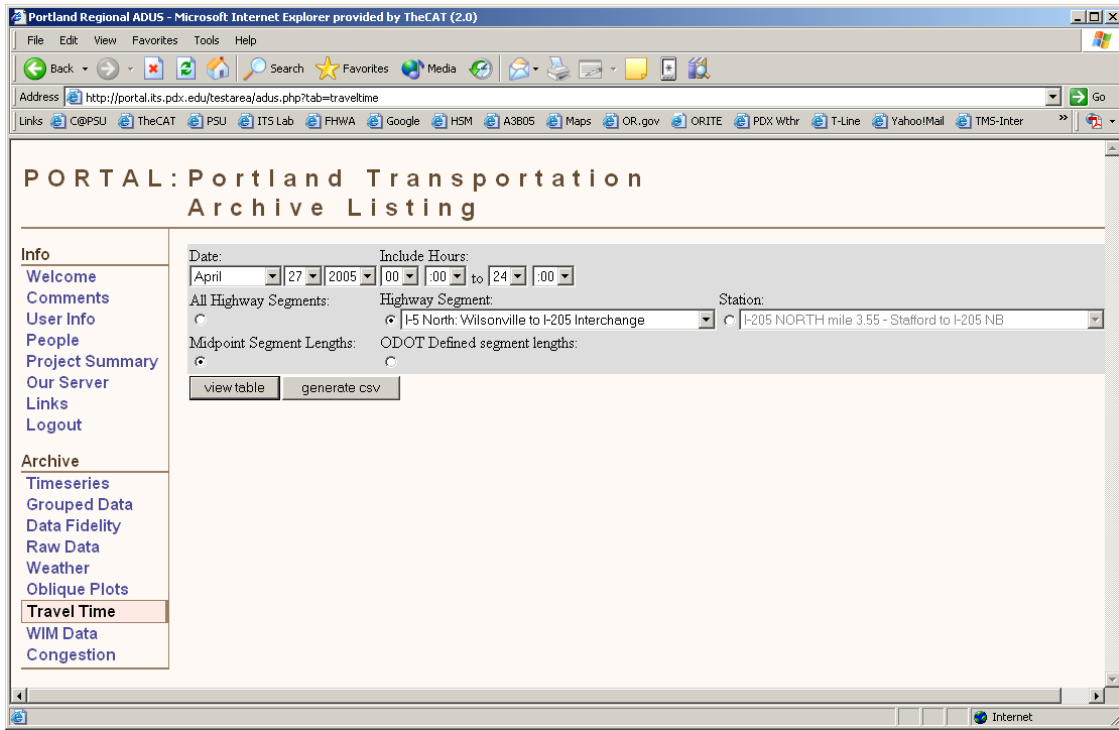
Portland Regional ADUS - Microsoft Internet Explorer provided by TheCAT (2.0)

File Edit View Favorites Tools Help

Back Search Favorites Media

Address http://portal.its.pdx.edu/testarea/adus.php?tab=traveltime Go

Links C@PSU TheCAT PSU ITS Lab FHWA Google HSM A3B05 Maps OR.gov ORITE PDX Wthr T-Line Yahoo!Mail TMS-Inter

PORTAL: Portland Transportation Archive Listing

Info
Welcome
Comments
User Info
People
Project Summary
Our Server
Links
Logout

Archive
Timeseries
Grouped Data
Data Fidelity
Raw Data
Weather
Oblique Plots
Travel Time
WIM Data
Congestion

Date: April 27 2005
Include Hours: 00 :00 to 24 :00

All Highway Segments:
Highway Segment: I-5 North: Wilsonville to I-205 Interchange
Station: I-205 NORTH mile 3.55 - Stafford to I-205 NB

Midpoint Segment Lengths:
ODOT Defined segment lengths:

view table
generate csv

Internet